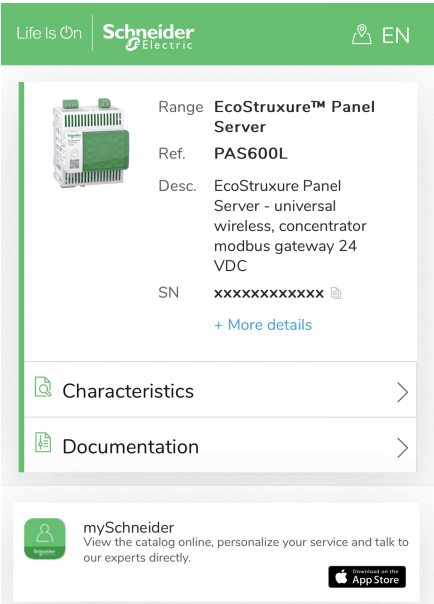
Life Is On Schneider Electric

EN

Range EcoStruxure™ Panel Server

Ref. PAS600L

Desc. EcoStruxure Panel Server - universal wireless, concentrator modbus gateway 24 VDC

SN xxxxxxxxxxxx

+ More details

Characteristics

Documentation

mySchneider

View the catalog online, personalize your service and talk to our experts directly.

Download on the App Store